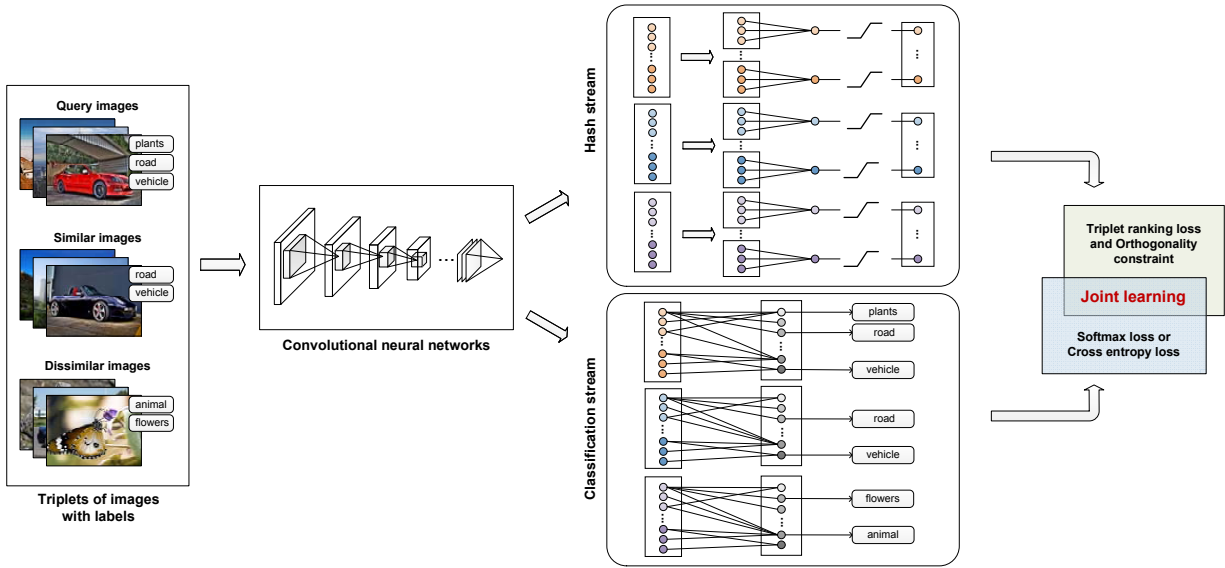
Query images

plants
road
vehicle

Similar images

road
vehicle

Dissimilar images

animal
flowers

Triplets of images with labels

Convolutional neural networks

Hash stream

Classification stream

plants
road
vehicle
road
vehicle
flowers
animal

Triplet ranking loss and Orthogonality constraint

Joint learning

Softmax loss or Cross entropy loss